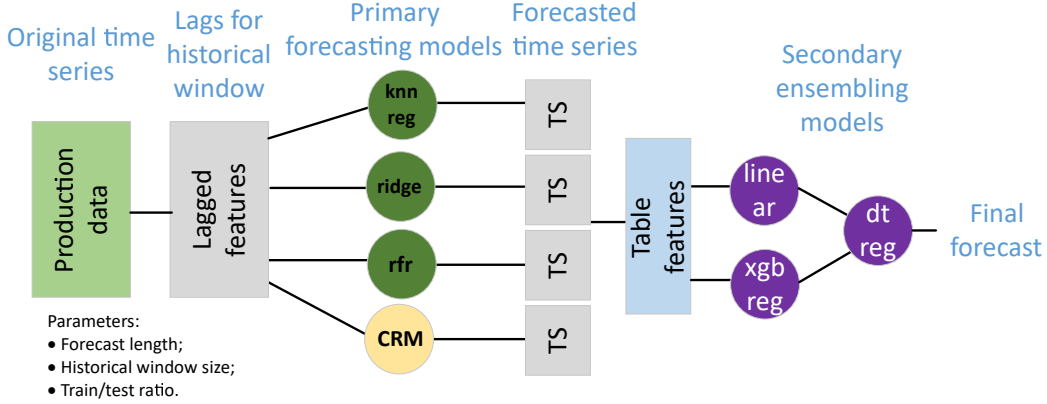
Original time series

Lags for historical window

Primary forecasting models

Forecasted time series

Secondary ensembling models

Production data

Lagged features

knn reg

ridge

rfr

CRM

TS

TS

TS

TS

Table features

line ar

xgb reg

dt reg

Final forecast

Parameters:
• Forecast length;
• Historical window size;
• Train/test ratio.